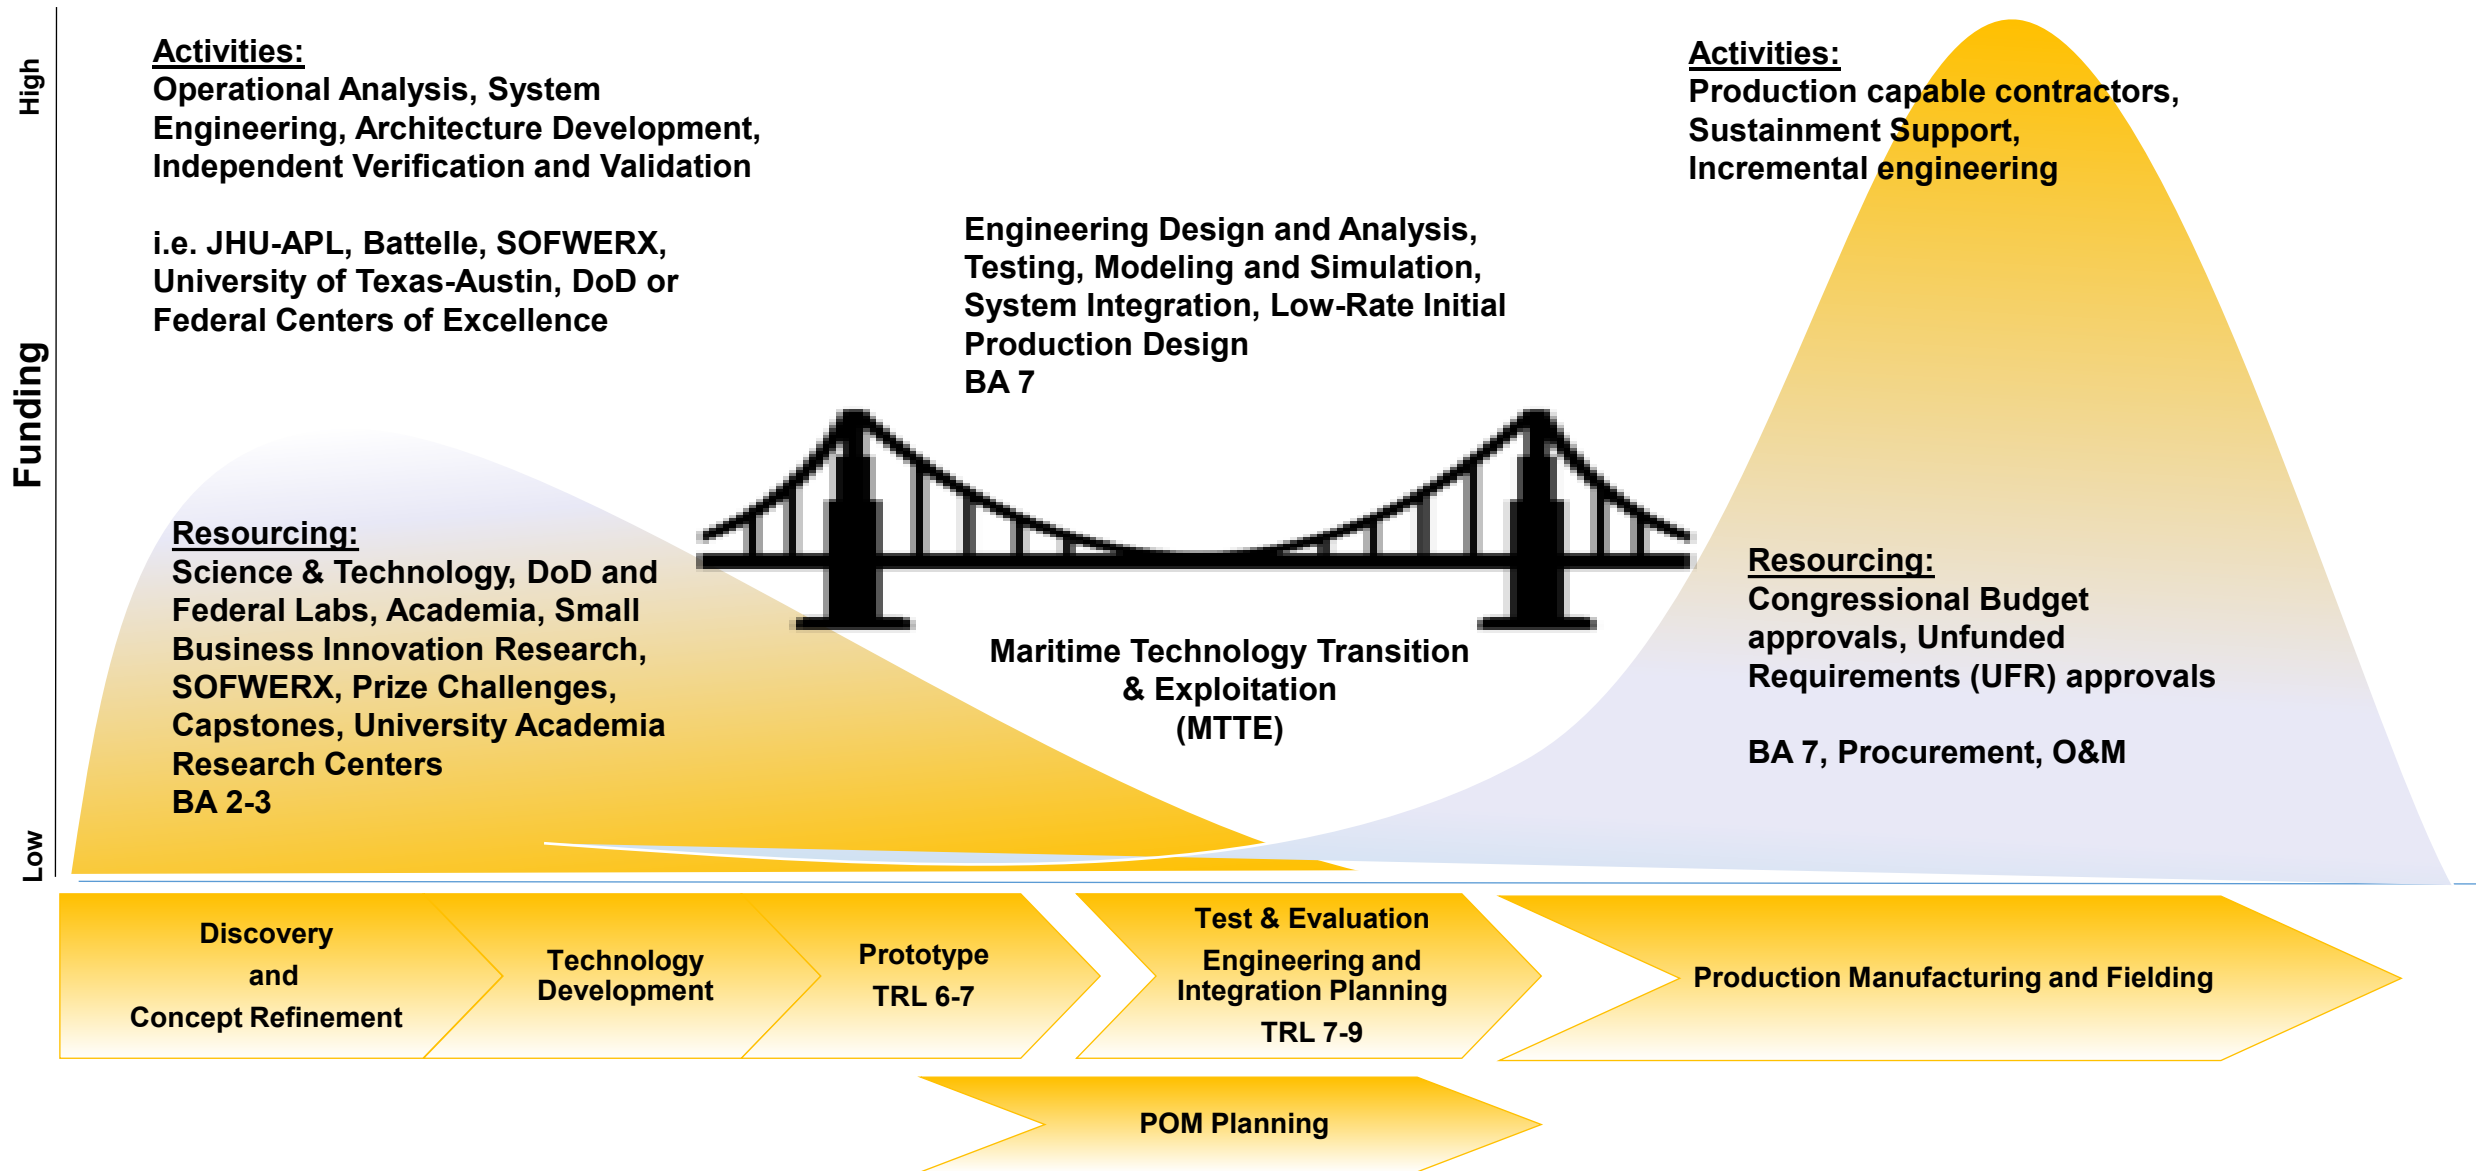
High

Funding

Low

Activities:
Operational Analysis, System Engineering, Architecture Development, Independent Verification and Validation

i.e. JHU-APL, Battelle, SOFWERX, University of Texas-Austin, DoD or Federal Centers of Excellence

Engineering Design and Analysis, Testing, Modeling and Simulation, System Integration, Low-Rate Initial Production Design
BA 7

Activities:
Production capable contractors, Sustainment Support, Incremental engineering

Resourcing:
Science & Technology, DoD and Federal Labs, Academia, Small Business Innovation Research, SOFWERX, Prize Challenges, Capstones, University Academia Research Centers
BA 2-3

Maritime Technology Transition & Exploitation
(MTTE)

Resourcing:
Congressional Budget approvals, Unfunded Requirements (UFR) approvals

BA 7, Procurement, O&M

Discovery and Concept Refinement

Technology Development

Prototype
TRL 6-7

Test & Evaluation
Engineering and Integration Planning
TRL 7-9

Production Manufacturing and Fielding

POM Planning